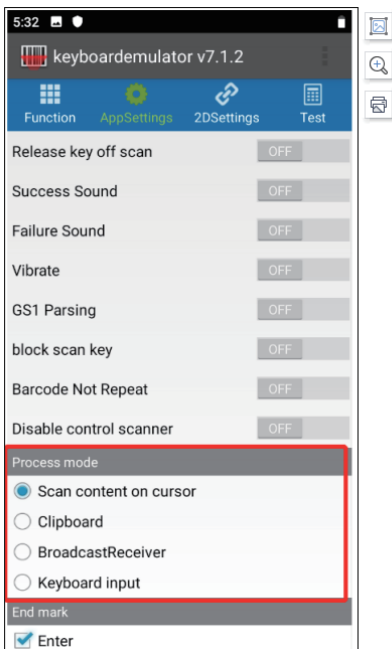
5:32

keyboardemulator v7.1.2

Function AppSettings 2DSettings Test

Release key off scan OFF
Success Sound OFF
Failure Sound OFF
Vibrate OFF
GS1 Parsing OFF
block scan key OFF
Barcode Not Repeat OFF
Disable control scanner OFF

Process mode
Scan content on cursor
Clipboard
BroadcastReceiver
Keyboard input

End mark
Enter